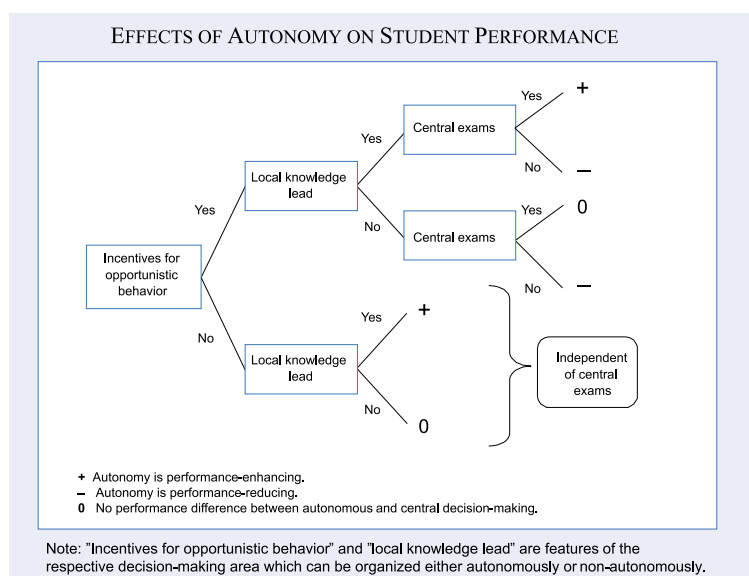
EFFECTS OF AUTONOMY ON STUDENT PERFORMANCE

Incentives for opportunistic behavior

Yes

Local knowledge lead

Yes

Central exams

Yes

+

No

–

No

Central exams

Yes

0

No

–

No

Local knowledge lead

Yes

+

No

0

Independent of central exams

+ Autonomy is performance-enhancing.
– Autonomy is performance-reducing.
0 No performance difference between autonomous and central decision-making.

Note: "Incentives for opportunistic behavior" and "local knowledge lead" are features of the respective decision-making area which can be organized either autonomously or non-autonomously.